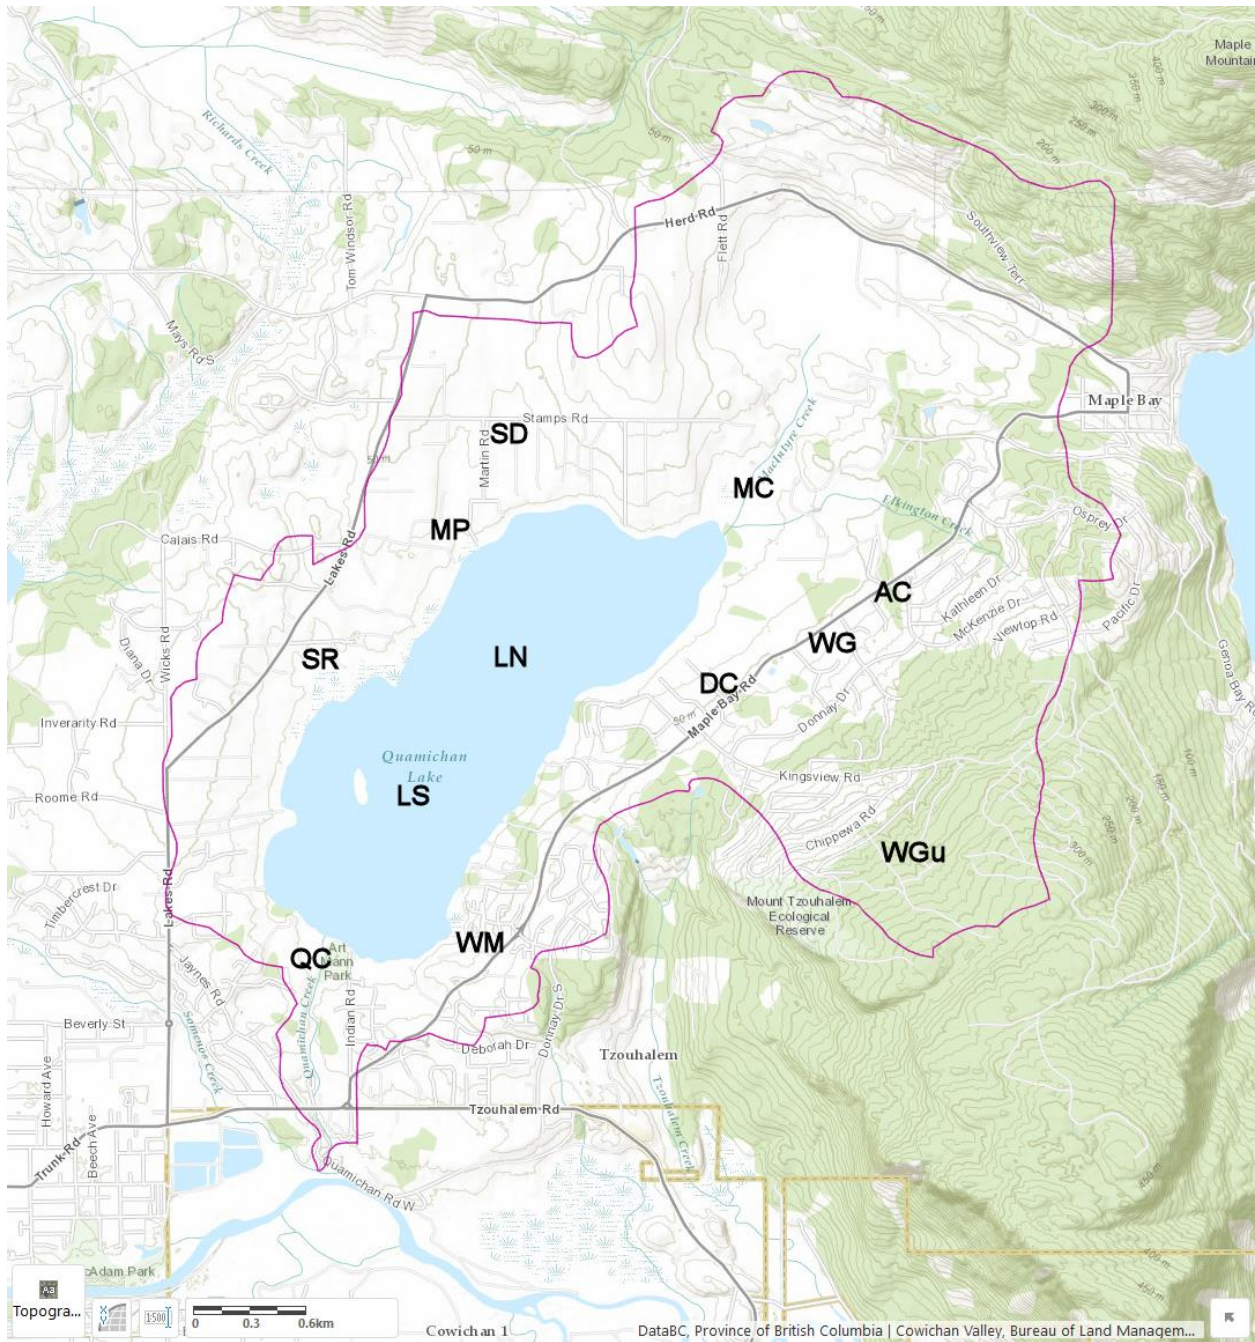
Maple Mountain

Richards Creek

50 m

Herd Rd

Flett Rd

Tom Windsor Rd

Southview Terr

350 m

300 m

250 m

200 m

Mays Rd S

Stamps Rd

SD

Martin Rd

Maple Bay

MC

Macintyre Creek

Elkington Creek

MP

Calais Rd

Lakes Rd

Osprey Dr

AC

Kathleen Dr

McKenzie Dr

Viewtop Rd

Pacific Dr

SR

LN

WG

Diana Dr

Wicks Rd

DC

Maple Bay Rd

Genoa Bay Rd

Donnay Dr

Inverarity Rd

Quamichan Lake

LS

Kingsview Rd

Roome Rd

Chippewa Rd

WGu

Timbercrest Dr

Lakes Rd

Mount Tzouhalem Ecological Reserve

WM

QC

Art Mann Park

Jaynes Rd

Beverly St

Quamichan Creek

Somenos Creek

Indian Rd

Deborah Dr

Donnay Dr S

Tzouhalem

Tzouhalem Creek

Howard Ave

Tzouhalem Rd

Trunk Rd

Beech Ave

Quamichan Rd W

Adam Park

Topogra...

1500

0 0.3 0.6km

Cowichan 1

DataBC, Province of British Columbia | Cowichan Valley, Bureau of Land Managem...